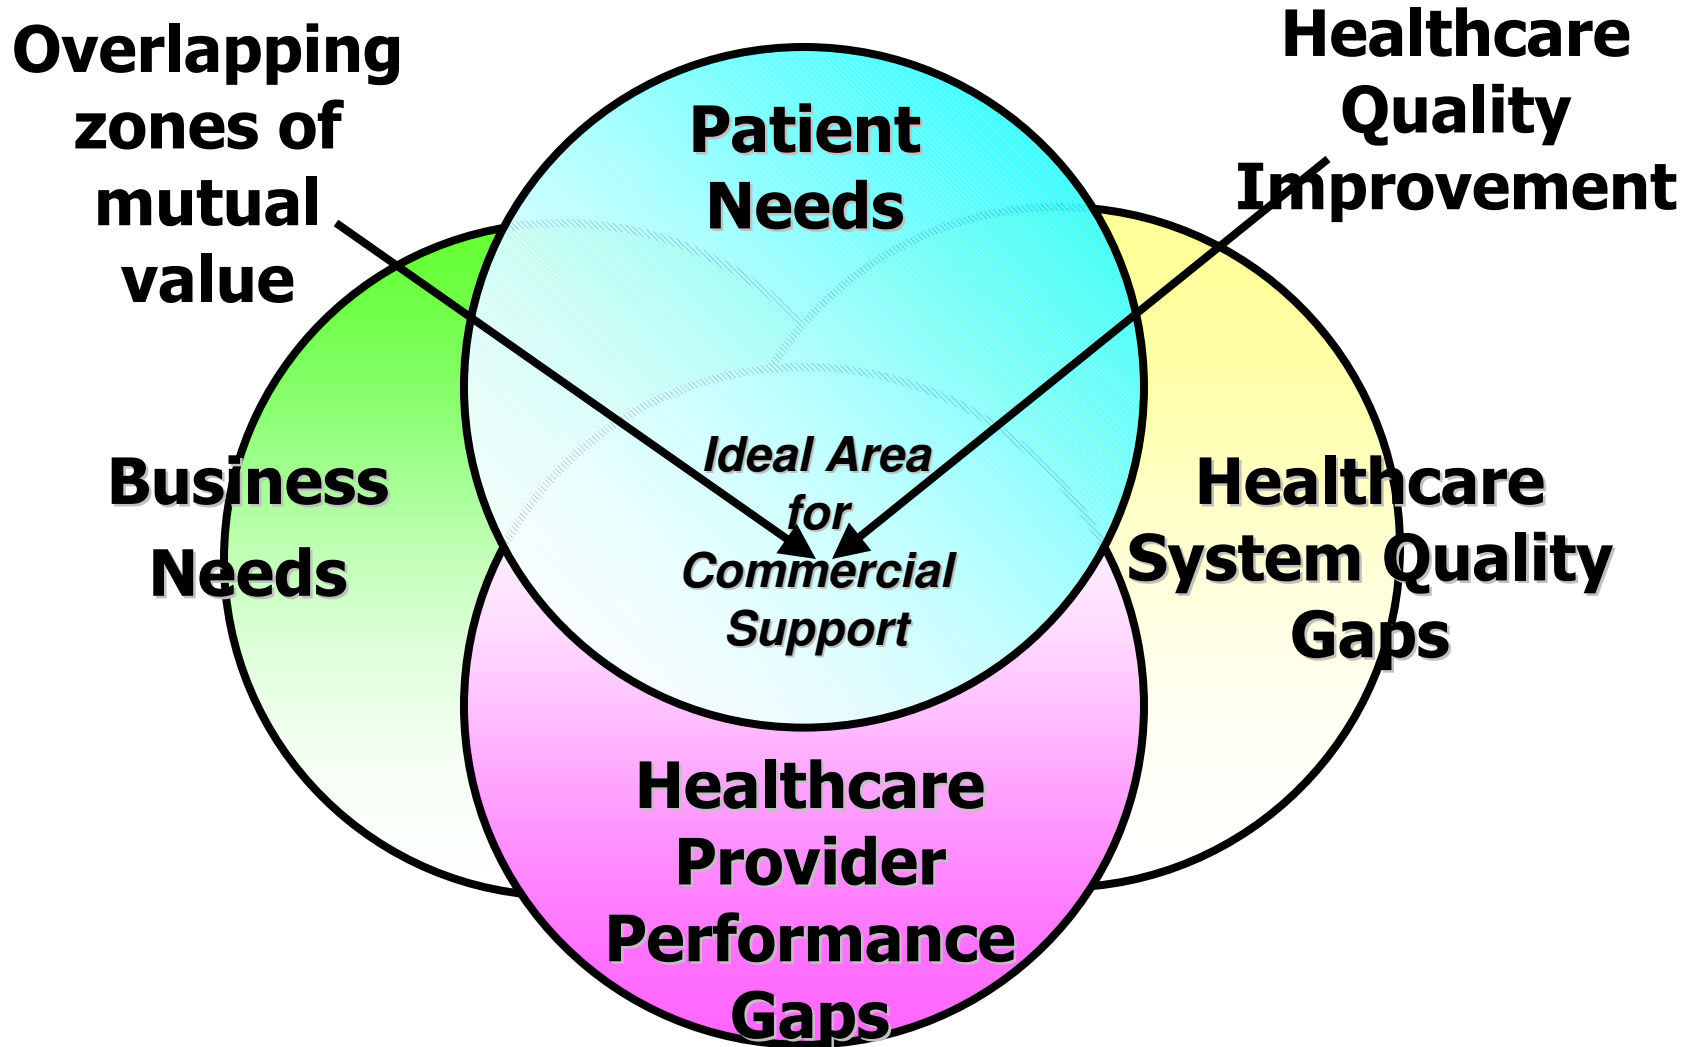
Overlapping zones of mutual value

Healthcare Quality Improvement

Patient Needs

Business Needs

Ideal Area for Commercial Support

Healthcare System Quality Gaps

Healthcare Provider Performance Gaps